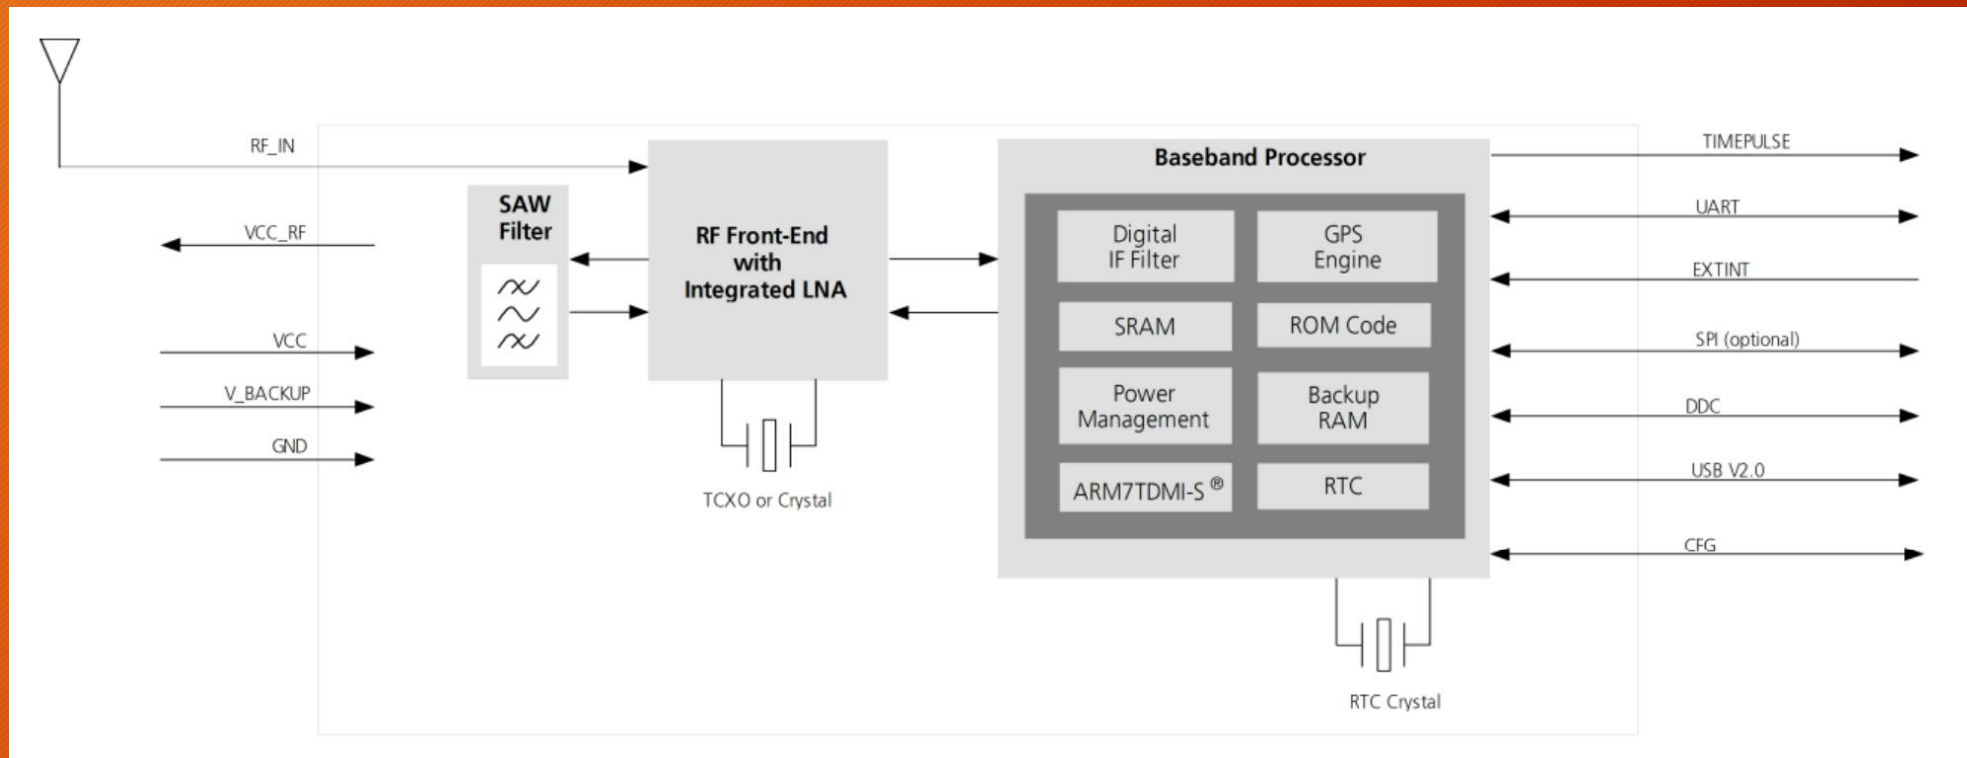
RF_IN

VCC_RF

VCC

V_BACKUP

GND

SAW Filter

RF Front-End with Integrated LNA

TCXO or Crystal

Baseband Processor

Digital IF Filter

GPS Engine

SRAM

ROM Code

Power Management

Backup RAM

ARM7TDMI-S®

RTC

RTC Crystal

TIMEPULSE

UART

EXTINT

SPI (optional)

DDC

USB V2.0

CFG